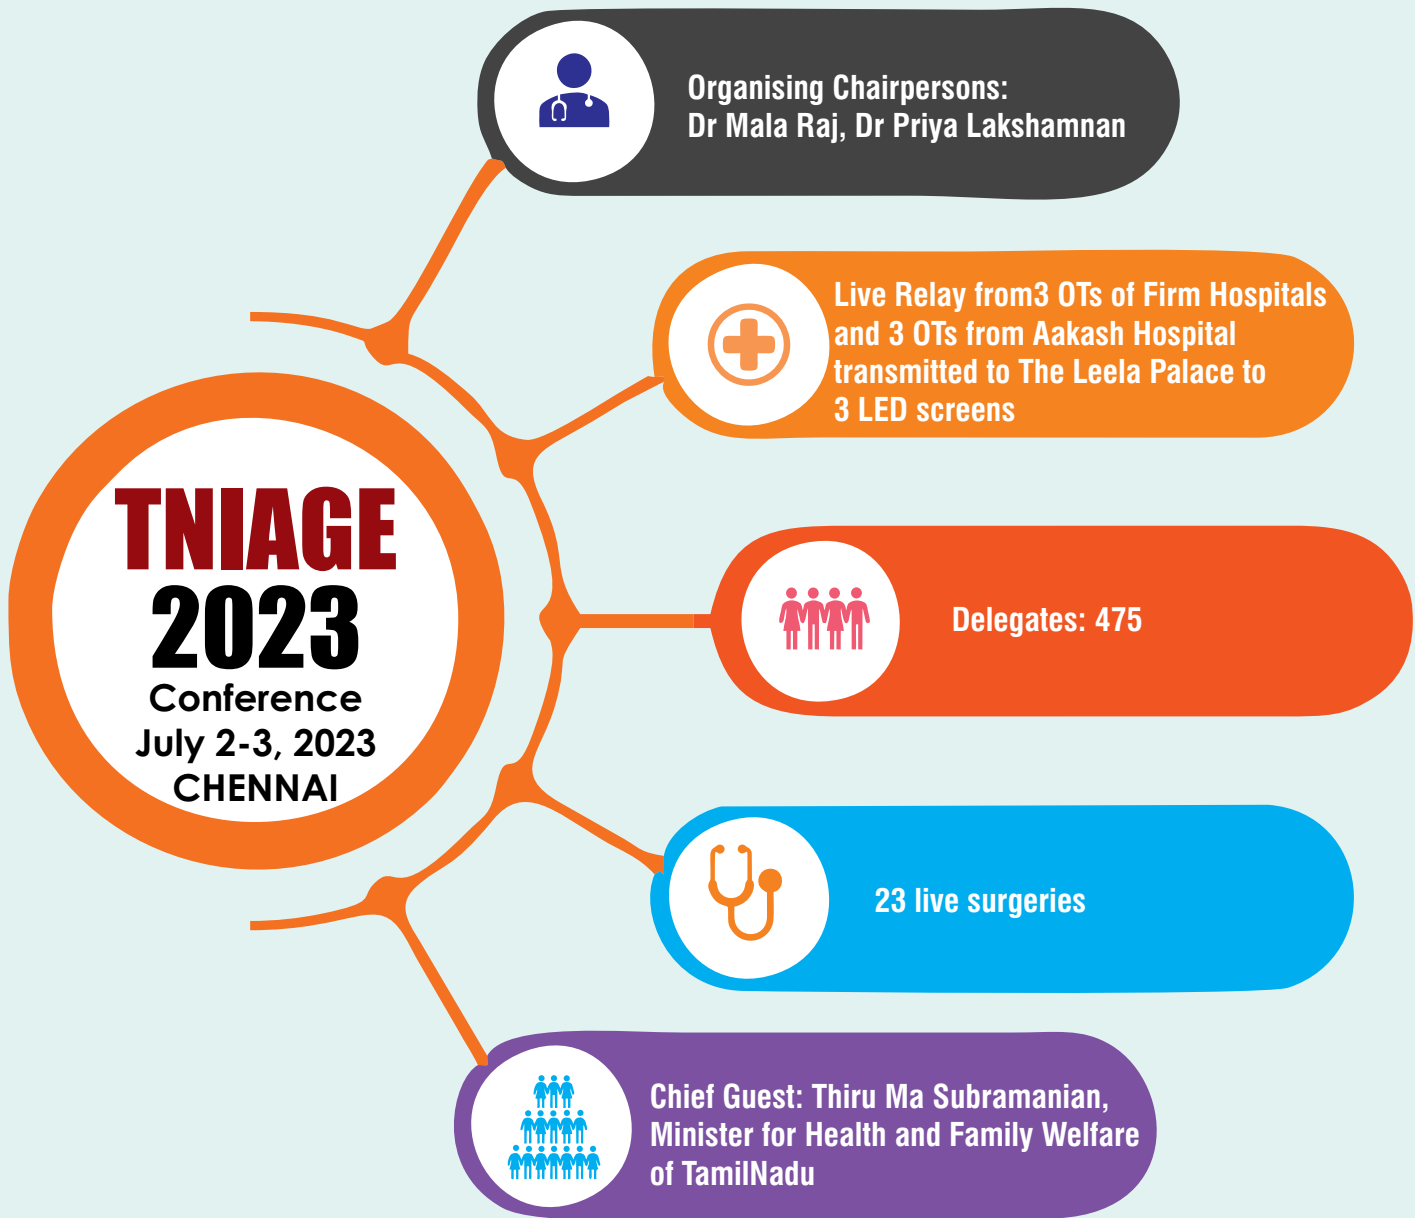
TNIAGE
2023
Conference
July 2-3, 2023
CHENNAI

Organising Chairpersons:
Dr Mala Raj, Dr Priya Lakshamnan

Live Relay from3 OTs of Firm Hospitals and 3 OTs from Aakash Hospital transmitted to The Leela Palace to 3 LED screens

Delegates: 475

23 live surgeries

Chief Guest: Thiru Ma Subramanian, Minister for Health and Family Welfare of TamilNadu